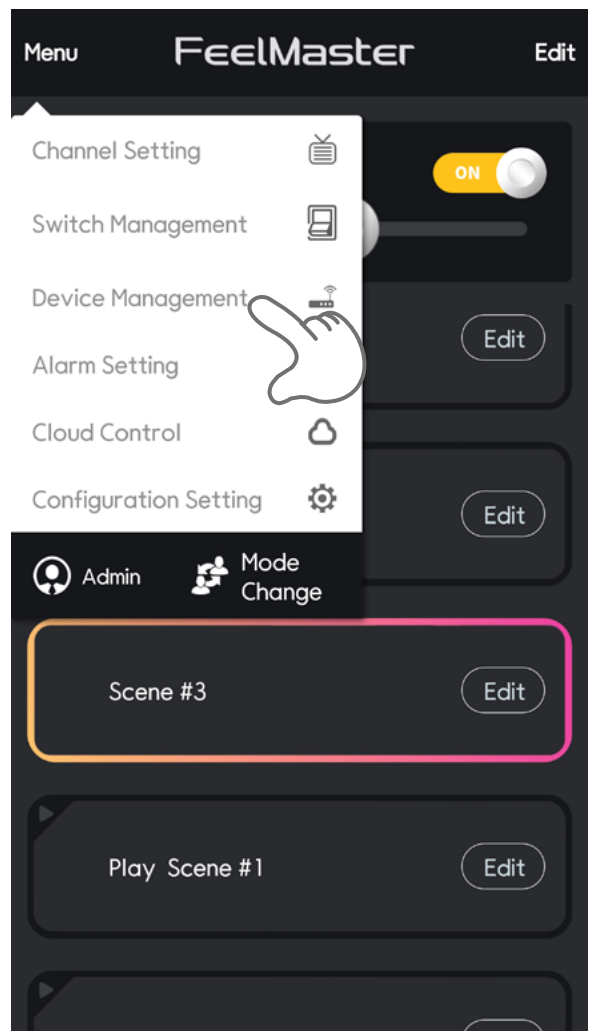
Menu FeelMaster Edit

Channel Setting

Switch Management

Device Management

Alarm Setting

Cloud Control

Configuration Setting

Admin

Mode Change

ON

Edit

Edit

Scene #3

Edit

Play Scene #1

Edit